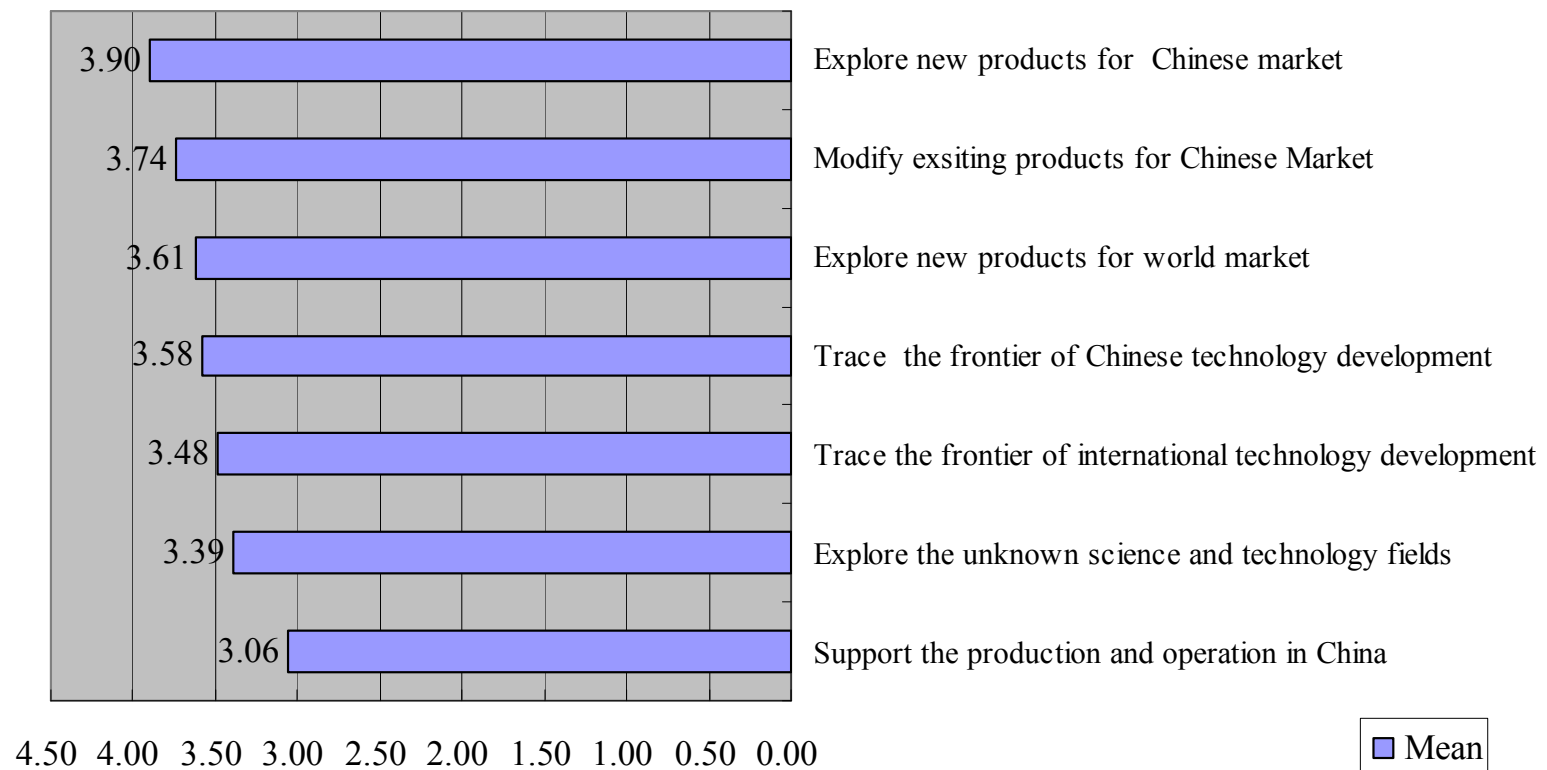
3.90 Explore new products for Chinese market

3.74 Modify exsiting products for Chinese Market

3.61 Explore new products for world market

3.58 Trace the frontier of Chinese technology development

3.48 Trace the frontier of international technology development

3.39 Explore the unknown science and technology fields

3.06 Support the production and operation in China

4.50 4.00 3.50 3.00 2.50 2.00 1.50 1.00 0.50 0.00

Mean